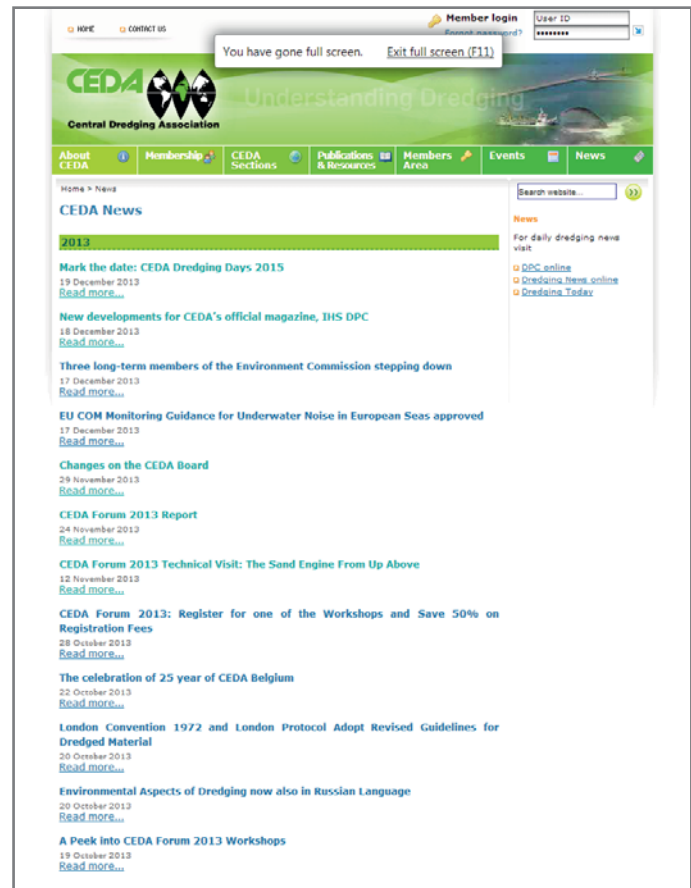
HOME CONTACT US

Member login
User ID
Forgot password?
••••••••

You have gone full screen. Exit full screen (F11)

CEDA
Central Dredging Association
Understanding Dredging

About CEDA | Membership | CEDA Sections | Publications & Resources | Members Area | Events | News

Home > News

CEDA News

2013

Mark the date: CEDA Dredging Days 2015
19 December 2013
Read more...

New developments for CEDA's official magazine, IHS DPC
18 December 2013
Read more...

Three long-term members of the Environment Commission stepping down
17 December 2013
Read more...

EU COM Monitoring Guidance for Underwater Noise in European Seas approved
17 December 2013
Read more...

Changes on the CEDA Board
29 November 2013
Read more...

CEDA Forum 2013 Report
24 November 2013
Read more...

CEDA Forum 2013 Technical Visit: The Sand Engine From Up Above
12 November 2013
Read more...

CEDA Forum 2013: Register for one of the Workshops and Save 50% on Registration Fees
28 October 2013
Read more...

The celebration of 25 year of CEDA Belgium
22 October 2013
Read more...

London Convention 1972 and London Protocol Adopt Revised Guidelines for Dredged Material
20 October 2013
Read more...

Environmental Aspects of Dredging now also in Russian Language
20 October 2013
Read more...

A Peek into CEDA Forum 2013 Workshops
19 October 2013
Read more...

Search website...

News

For daily dredging news visit

DPC online
Dredging News online
Dredging Today